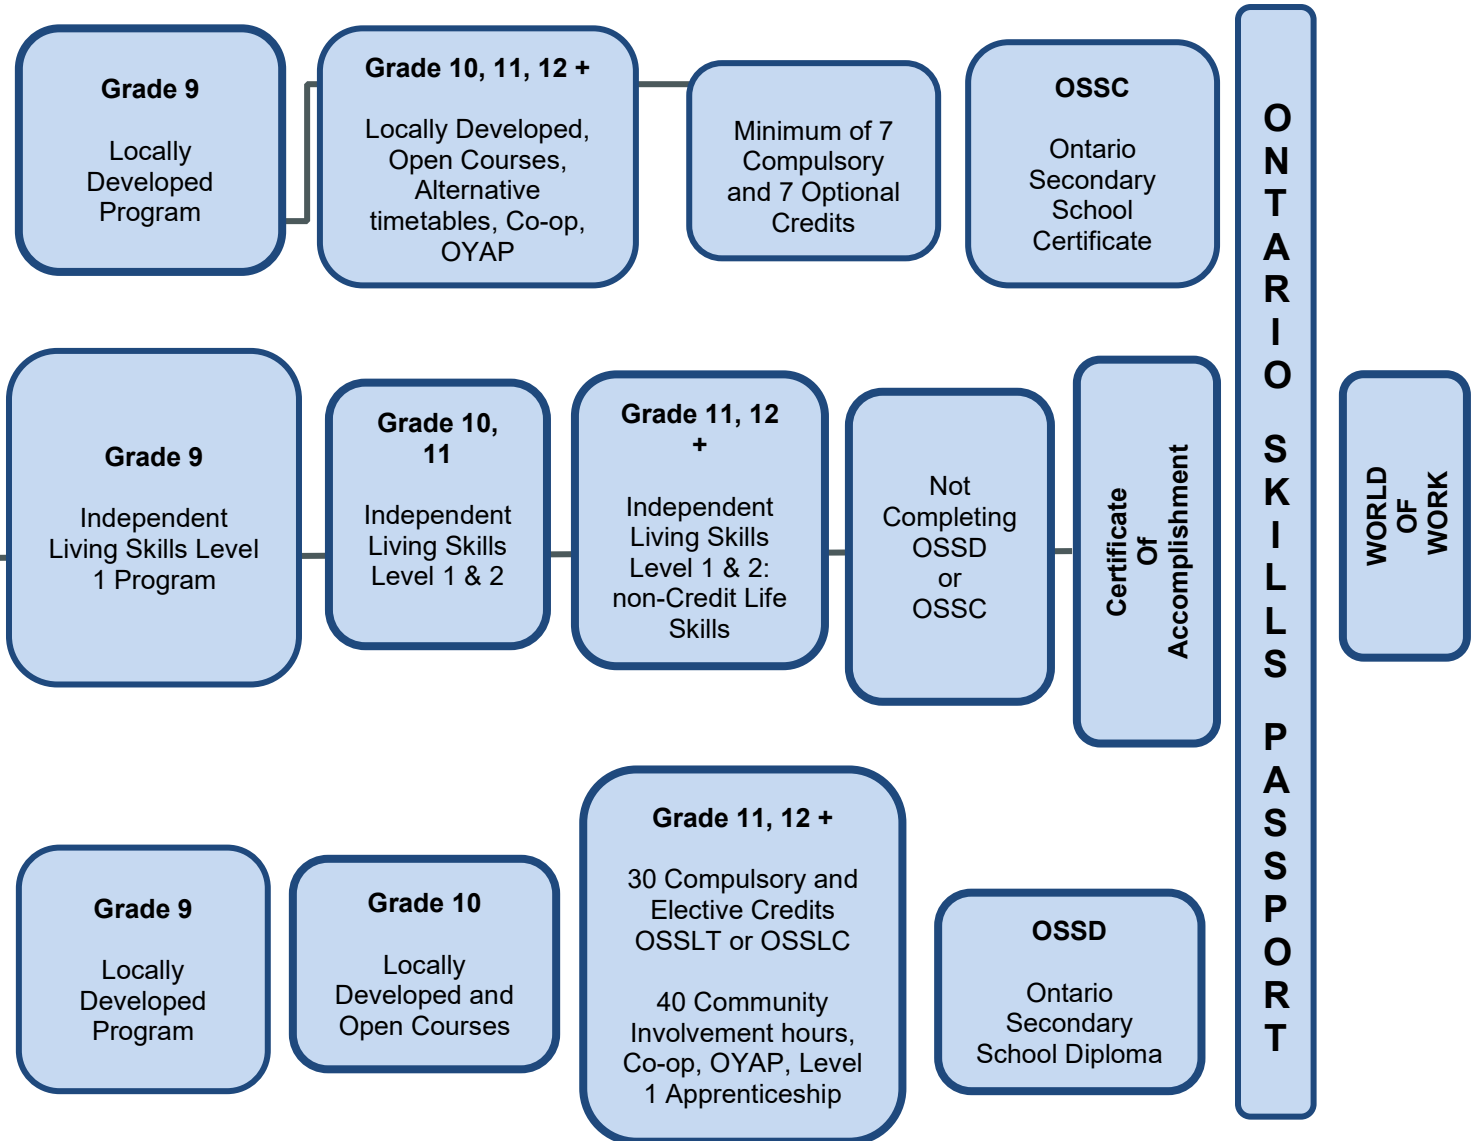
Grade 9

Locally Developed Program

Grade 10, 11, 12 +

Locally Developed, Open Courses, Alternative timetables, Co-op, OYAP

Minimum of 7 Compulsory and 7 Optional Credits

OSSC

Ontario Secondary School Certificate

Grade 9

Independent Living Skills Level 1 Program

Grade 10, 11

Independent Living Skills Level 1 & 2

Grade 11, 12 +

Independent Living Skills Level 1 & 2: non-Credit Life Skills

Not Completing OSSD or OSSC

Certificate Of Accomplishment

Grade 9

Locally Developed Program

Grade 10

Locally Developed and Open Courses

Grade 11, 12 +

30 Compulsory and Elective Credits OSSLT or OSSLC

40 Community Involvement hours, Co-op, OYAP, Level 1 Apprenticeship

OSSD

Ontario Secondary School Diploma

ONTARIO SKILLS PASSPORT

WORLD OF WORK